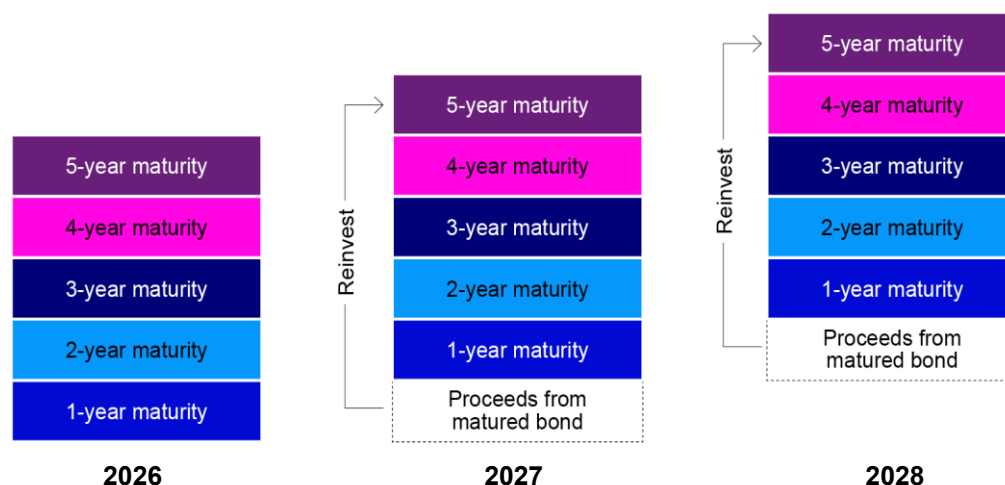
5-year maturity
4-year maturity
3-year maturity
2-year maturity
1-year maturity

2026

Reinvest

5-year maturity
4-year maturity
3-year maturity
2-year maturity
1-year maturity
Proceeds from matured bond

2027

Reinvest

5-year maturity
4-year maturity
3-year maturity
2-year maturity
1-year maturity
Proceeds from matured bond

2028